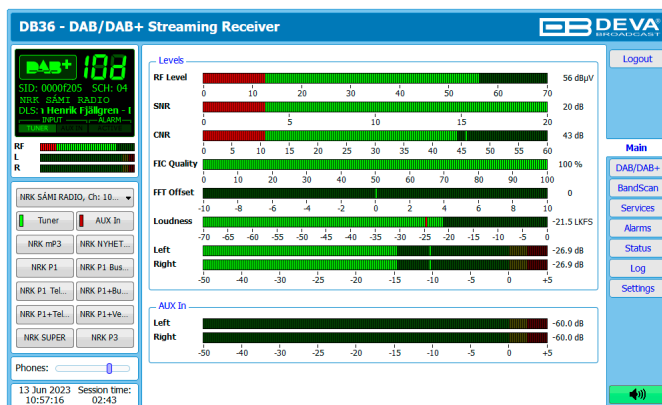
DB36 - DAB/DAB+ Streaming Receiver

DEVA BROADCAST

DAB+ 10d
SID: 0000f205 SCH: 04
NRK SÁMI RADIO
DLS: Henrik Fjällgren - I
INPUT ALARM
TUNER

RF
L
R

NRK SÁMI RADIO, Ch: 10...

Tuner
AUX In
NRK mP3
NRK NYHET...
NRK P1
NRK P1 Bus...
NRK P1 Tel...
NRK P1+Bu...
NRK P1+Tel...
NRK P1+Ve...
NRK SUPER
NRK P3

Phones:

13 Jun 2023 10:57:16
Session time: 02:43

Levels

RF Level 56 dBµV
0 10 20 30 40 50 60 70

SNR 20 dB
0 5 10 15 20

CNR 43 dB
0 5 10 15 20 25 30 35 40 45 50 55 60

FIC Quality 100 %
0 10 20 30 40 50 60 70 80 90 100

FFT Offset 0
-10 -8 -6 -4 -2 0 2 4 6 8 10

Loudness -21.5 LKFS
-70 -65 -60 -55 -50 -45 -40 -35 -30 -25 -20 -15 -10 -5

Left -26.9 dB
Right -26.9 dB
-50 -40 -35 -30 -25 -20 -15 -10 -5 0 +5

AUX In

Left -60.0 dB
Right -60.0 dB
-50 -40 -35 -30 -25 -20 -15 -10 -5 0 +5

Logout

Main
DAB/DAB+
BandScan
Services
Alarms
Status
Log
Settings